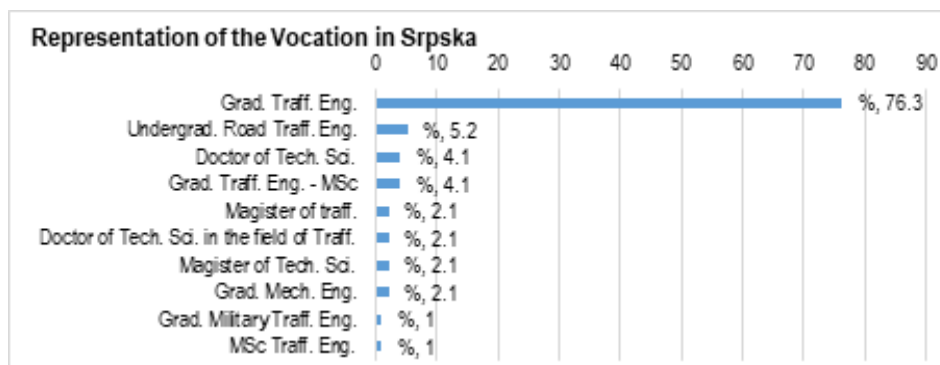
Representation of the Vocation in Srpska

0 10 20 30 40 50 60 70 80 90

Grad. Traff. Eng. %, 76.3
Undergrad. Road Traff. Eng. %, 5.2
Doctor of Tech. Sci. %, 4.1
Grad. Traff. Eng. - MSc %, 4.1
Magister of traff. %, 2.1
Doctor of Tech. Sci. in the field of Traff. %, 2.1
Magister of Tech. Sci. %, 2.1
Grad. Mech. Eng. %, 2.1
Grad. Military Traff. Eng. %, 1
MSc Traff. Eng. %, 1